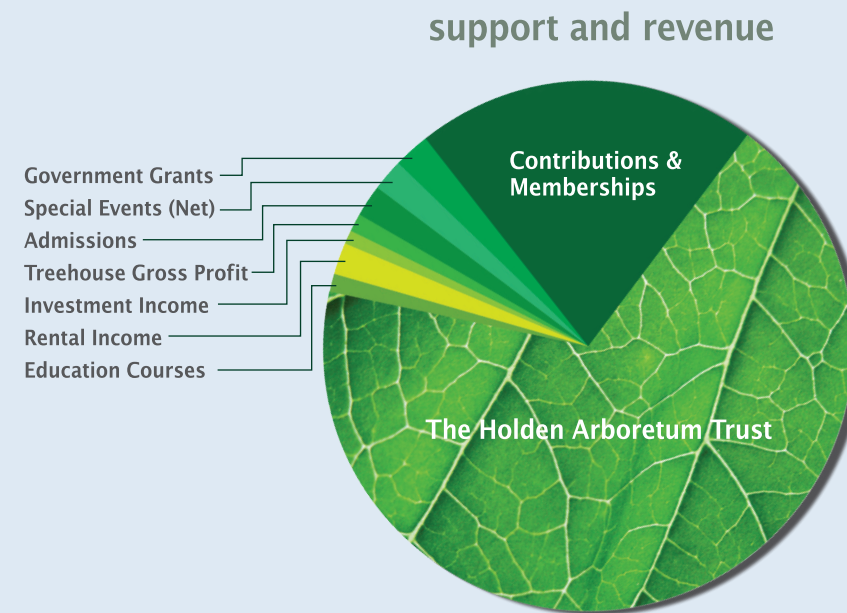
support and revenue

Government Grants
Special Events (Net)
Admissions
Treehouse Gross Profit
Investment Income
Rental Income
Education Courses

Contributions & Memberships

The Holden Arboretum Trust